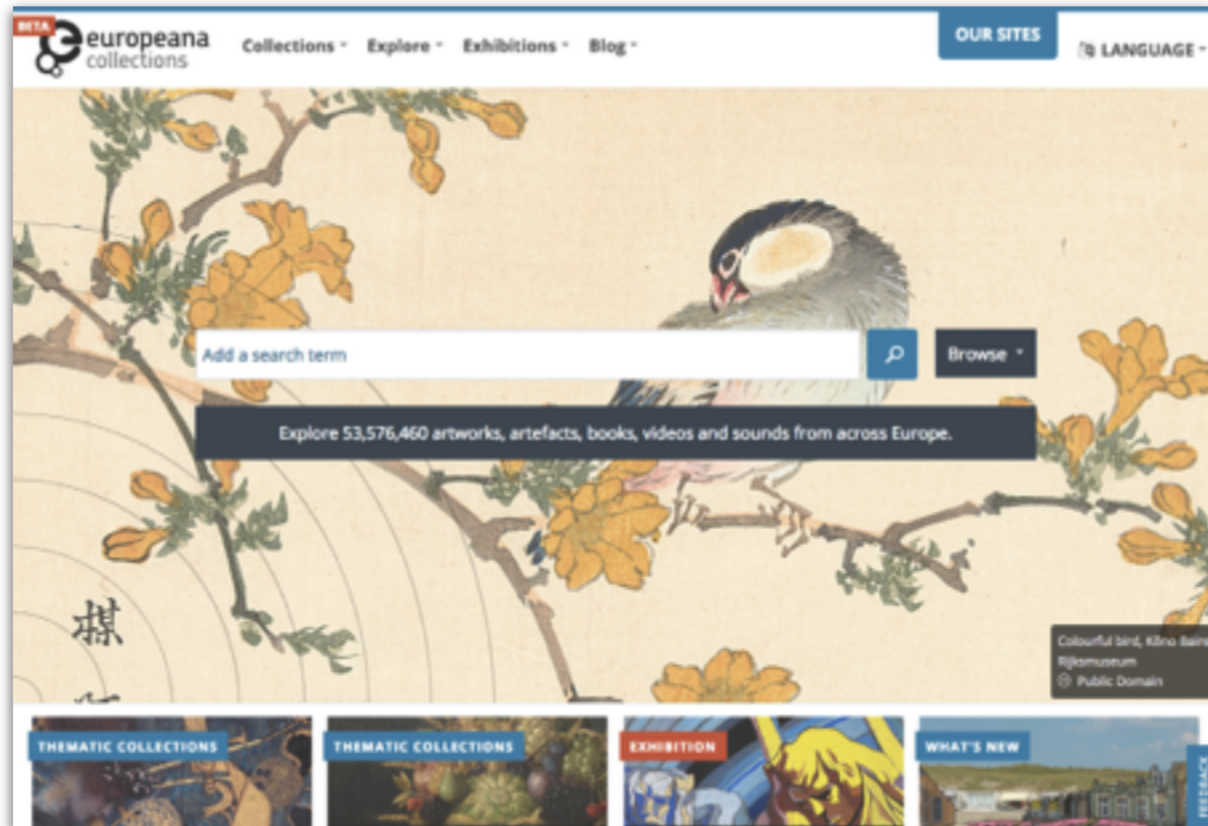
BETA europeana collections

Collections ▾ Explore ▾ Exhibitions ▾ Blog ▾

OUR SITES

LANGUAGE ▾

Add a search term

Browse ▾

Explore 53,576,460 artworks, artefacts, books, videos and sounds from across Europe.

Colourful bird, Kōno Bairei
Rijksmuseum
Public Domain

THEMATIC COLLECTIONS

THEMATIC COLLECTIONS

EXHIBITION

WHAT'S NEW

FEEDBACK